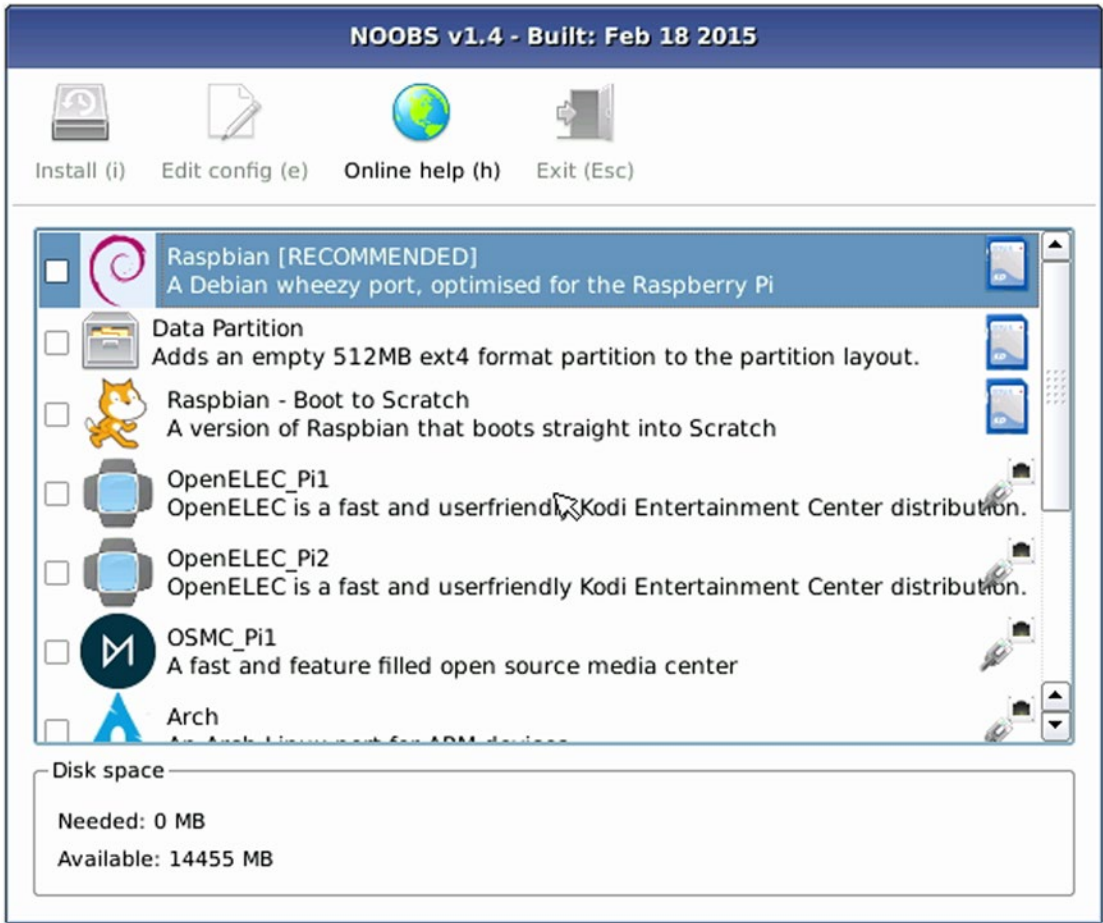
NOOBS v1.4 - Built: Feb 18 2015

Install (i) Edit config (e) Online help (h) Exit (Esc)

Raspbian [RECOMMENDED]
A Debian wheezy port, optimised for the Raspberry Pi

Data Partition
Adds an empty 512MB ext4 format partition to the partition layout.

Raspbian - Boot to Scratch
A version of Raspbian that boots straight into Scratch

OpenELEC_Pi1
OpenELEC is a fast and userfriendly Kodi Entertainment Center distribution.

OpenELEC_Pi2
OpenELEC is a fast and userfriendly Kodi Entertainment Center distribution.

OSMC_Pi1
A fast and feature filled open source media center

Arch
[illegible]

Disk space
Needed: 0 MB
Available: 14455 MB